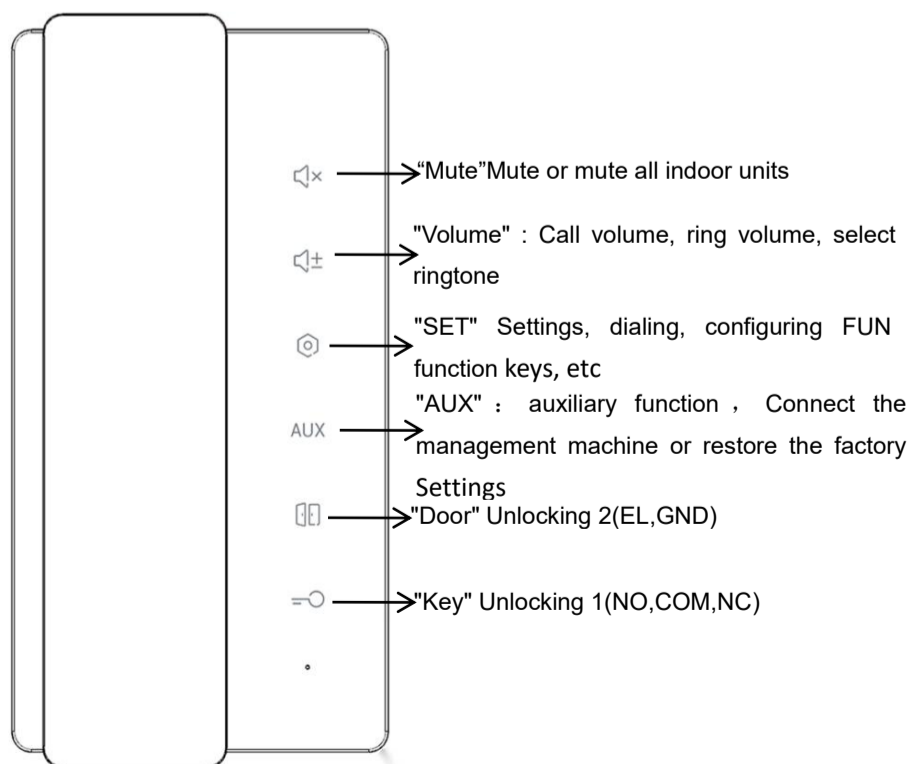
“Mute”Mute or mute all indoor units

"Volume" : Call volume, ring volume, select ringtone

"SET" Settings, dialing, configuring FUN function keys, etc

AUX

"AUX" ： auxiliary function ， Connect the management machine or restore the factory Settings

"Door" Unlocking 2(EL,GND)

"Key" Unlocking 1(NO,COM,NC)